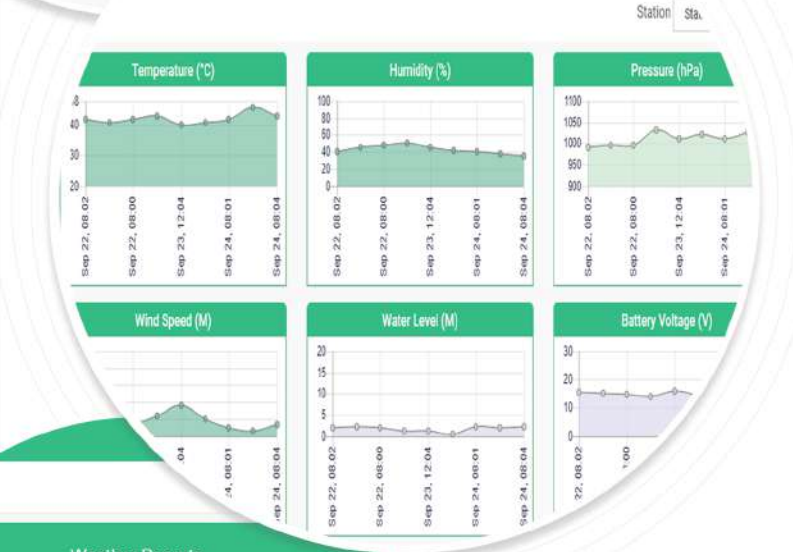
Station Sta

Temperature (°C)

40
30
20

Sep 22, 08:02
Sep 22, 08:00
Sep 23, 12:04
Sep 24, 08:01
Sep 24, 08:04

Humidity (%)

100
80
60
40
20
0

Sep 22, 08:02
Sep 22, 08:00
Sep 23, 12:04
Sep 24, 08:01
Sep 24, 08:04

Pressure (hPa)

1100
1050
1000
950
900

Sep 22, 08:02
Sep 22, 08:00
Sep 23, 12:04
Sep 24, 08:01
Sep 24, 08:04

Wind Speed (M)

04
4, 08:01
ep 24, 08:04

Water Level (M)

20
15
10
5
0

Sep 22, 08:02
Sep 22, 08:00
Sep 23, 12:04
Sep 24, 08:01
Sep 24, 08:04

Battery Voltage (V)

30
20
10
0

22, 08:02
:00

Weather Reports